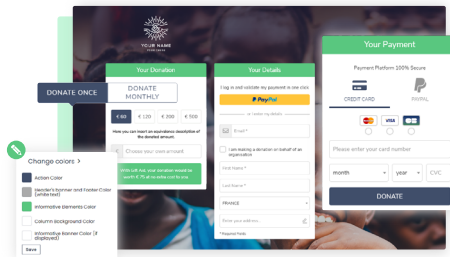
YOUR NAME

DONATE ONCE

DONATE MONTHLY

Your Donation

€ 60

€ 120

€ 200

€ 500

Here you can insert an expedience description of the donated amount.

Choose your own amount

With Loi Aid, your donation would be worth €.75 at an extra cost to you.

Your Details

I log in and validate my payment in one click

PayPal

or continue my donation

Email *

I am making a donation on behalf of an organization

First Name *

Last Name *

FRANCE

Enter your address

* Required fields

Your Payment

Payment Platform 100% Secure

CREDIT CARD

PAYPAL

VISA

Please enter your card number

month

year

CVC

DONATE

Change colors >

Action Color

Header's banner and Footer Color (white text)

Informative Elements Color

Column background Color

Informative Banner Color (if displayed)

Save